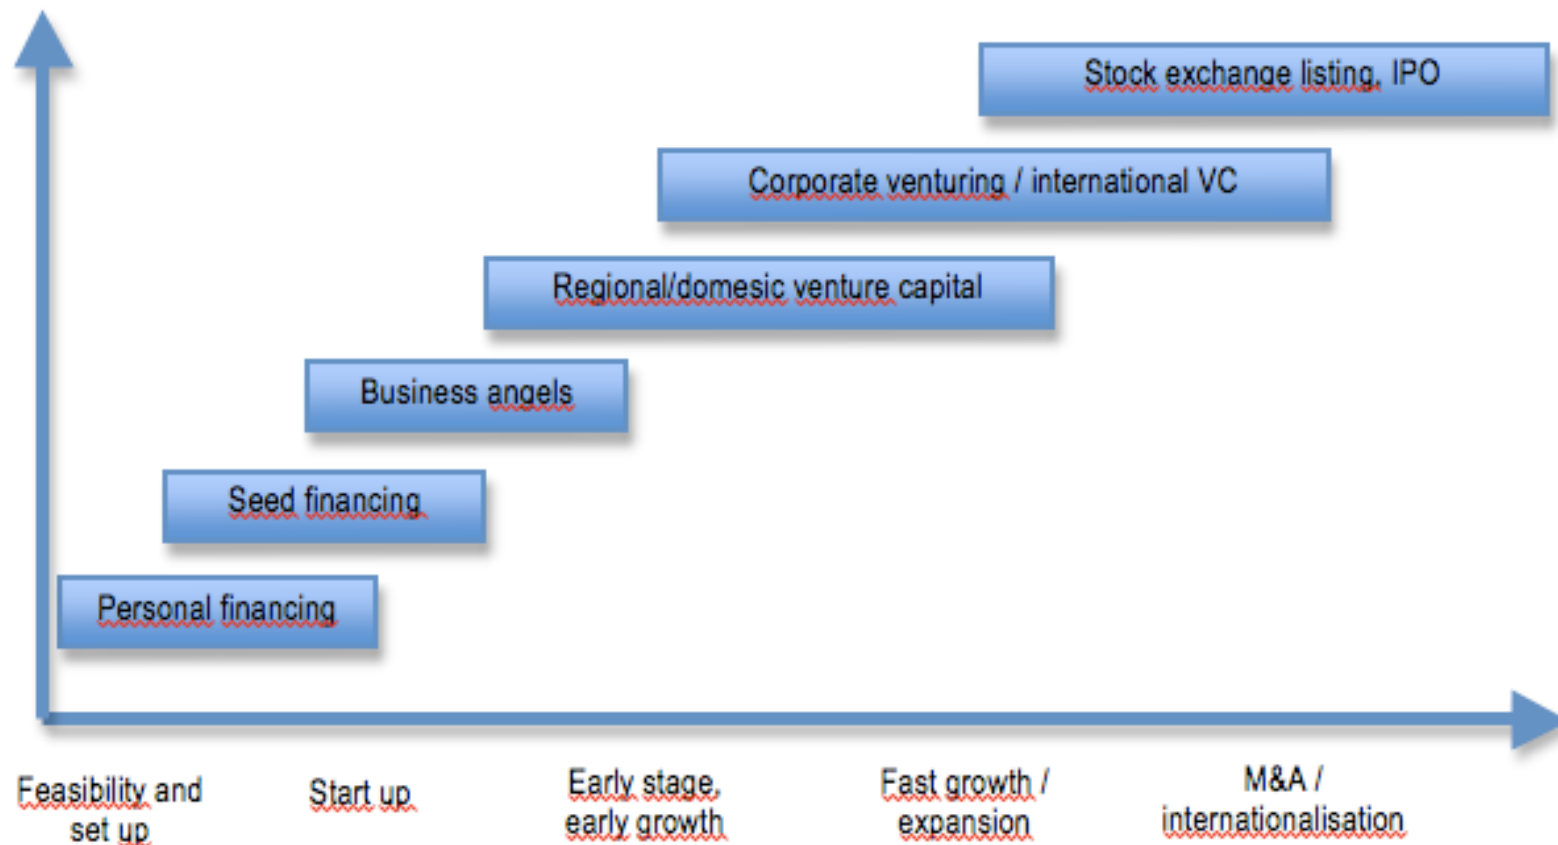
Stock exchange listing, IPO

Corporate venturing / international VC

Regional/domesic venture capital

Business angels

Seed financing

Personal financing

Feasibility and set up

Start up

Early stage, early growth

Fast growth / expansion

M&A / internationalisation